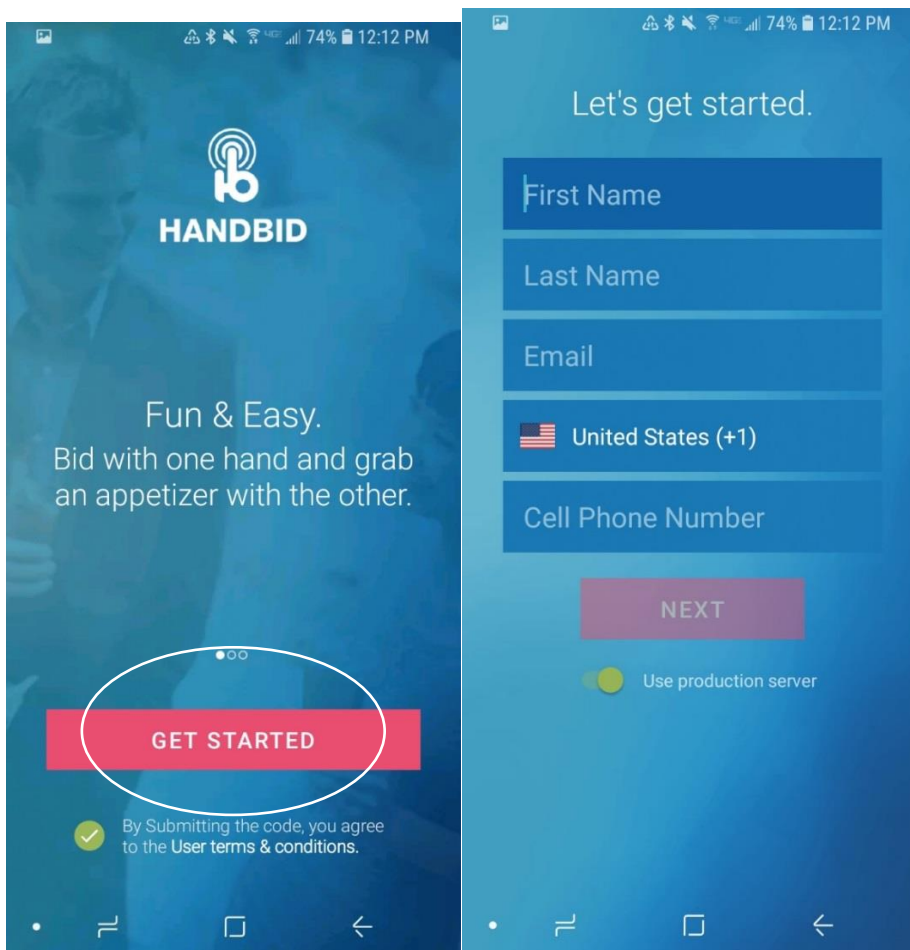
74% 12:12 PM

HANDBID

Fun & Easy.
Bid with one hand and grab an appetizer with the other.

GET STARTED

By Submitting the code, you agree to the User terms & conditions.

74% 12:12 PM

Let's get started.

First Name

Last Name

Email

United States (+1)

Cell Phone Number

NEXT

Use production server